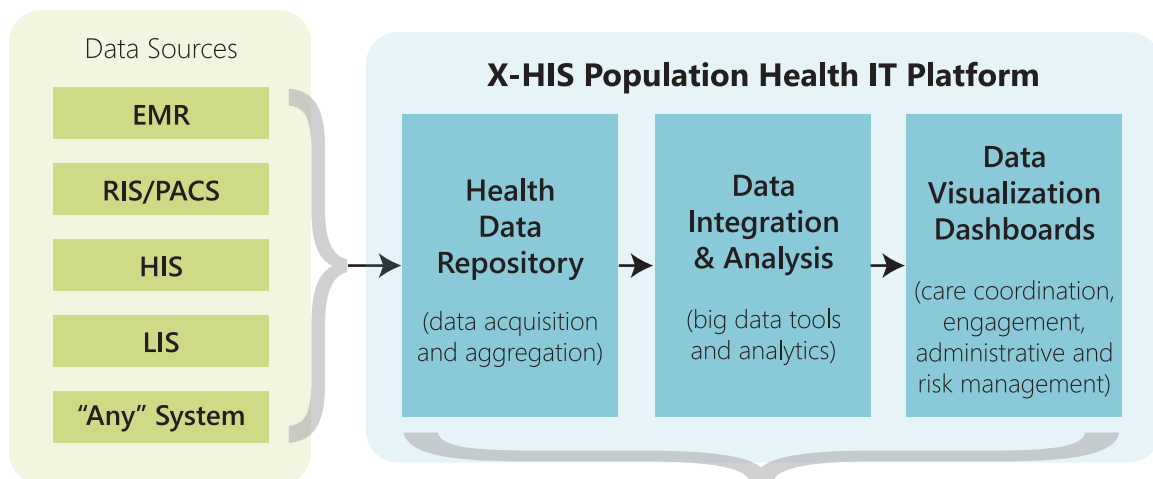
Data Sources

EMR

RIS/PACS

HIS

LIS

"Any" System

X-HIS Population Health IT Platform

Health Data Repository

(data acquisition and aggregation)

Data Integration & Analysis

(big data tools and analytics)

Data Visualization Dashboards

(care coordination, engagement, administrative and risk management)